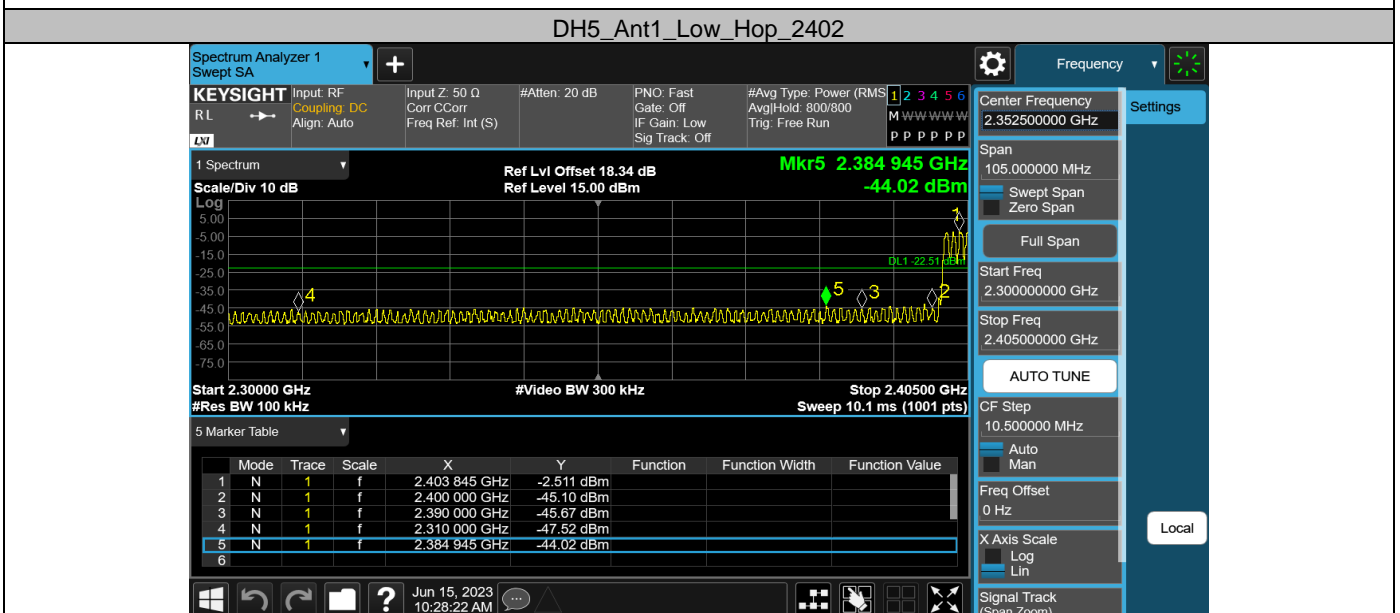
DH5_Ant1_Low_Hop_2402

Spectrum Analyzer 1
Swept SA

Frequency

KEYSIGHT
RL
Input: RF
Coupling: DC
Align: Auto
Input Z: 50 Ω
Corr CCorr
Freq Ref: Int (S)
#Atten: 20 dB
PNO: Fast
Gate: Off
IF Gain: Low
Sig Track: Off
#Avg Type: Power (RMS)
Avg|Hold: 800/800
Trig: Free Run
1 2 3 4 5 6
M WWWWW
P P P P P P

Center Frequency
2.352500000 GHz
Settings

1 Spectrum
Scale/Div 10 dB
Log
Ref Lvl Offset 18.34 dB
Ref Level 15.00 dBm
Mkr5 2.384 945 GHz
-44.02 dBm

5.00
-5.00
-15.0
-25.0
-35.0
-45.0
-55.0
-65.0
-75.0

DL1 -22.51 dBm
4
5
3
2
1

Start 2.30000 GHz
#Res BW 100 kHz
#Video BW 300 kHz
Stop 2.40500 GHz
Sweep 10.1 ms (1001 pts)

Span
105.000000 MHz
Swept Span
Zero Span
Full Span
Start Freq
2.300000000 GHz
Stop Freq
2.405000000 GHz
AUTO TUNE
CF Step
10.500000 MHz
Auto
Man
Freq Offset
0 Hz
X Axis Scale
Log
Lin
Signal Track
(Span Zoom)

Local

5 Marker Table

| | Mode | Trace | Scale | X | Y | Function | Function Width | Function Value |
|---|---|---|---|---|---|---|---|---|
| 1 | N | 1 | f | 2.403 845 GHz | -2.511 dBm | | | |
| 2 | N | 1 | f | 2.400 000 GHz | -45.10 dBm | | | |
| 3 | N | 1 | f | 2.390 000 GHz | -45.67 dBm | | | |
| 4 | N | 1 | f | 2.310 000 GHz | -47.52 dBm | | | |
| 5 | N | 1 | f | 2.384 945 GHz | -44.02 dBm | | | |
| 6 | | | | | | | | |

Jun 15, 2023
10:28:22 AM